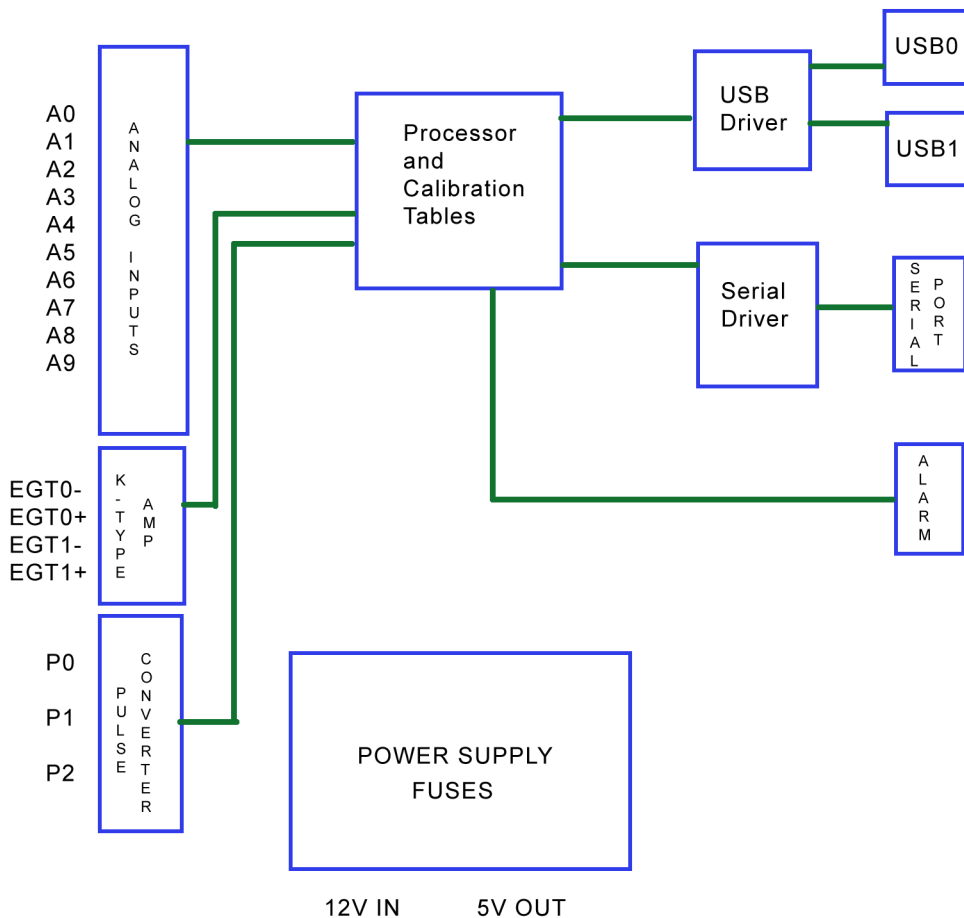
A0
A1
A2
A3
A4
A5
A6
A7
A8
A9

ANALOG INPUTS

Processor and Calibration Tables

USB Driver

USB0

USB1

Serial Driver

SERIAL PORT

ALARM

EGT0-
EGT0+
EGT1-
EGT1+

K-TYPE AMP

P0
P1
P2

PULSE CONVERTER

POWER SUPPLY
FUSES

12V IN 5V OUT